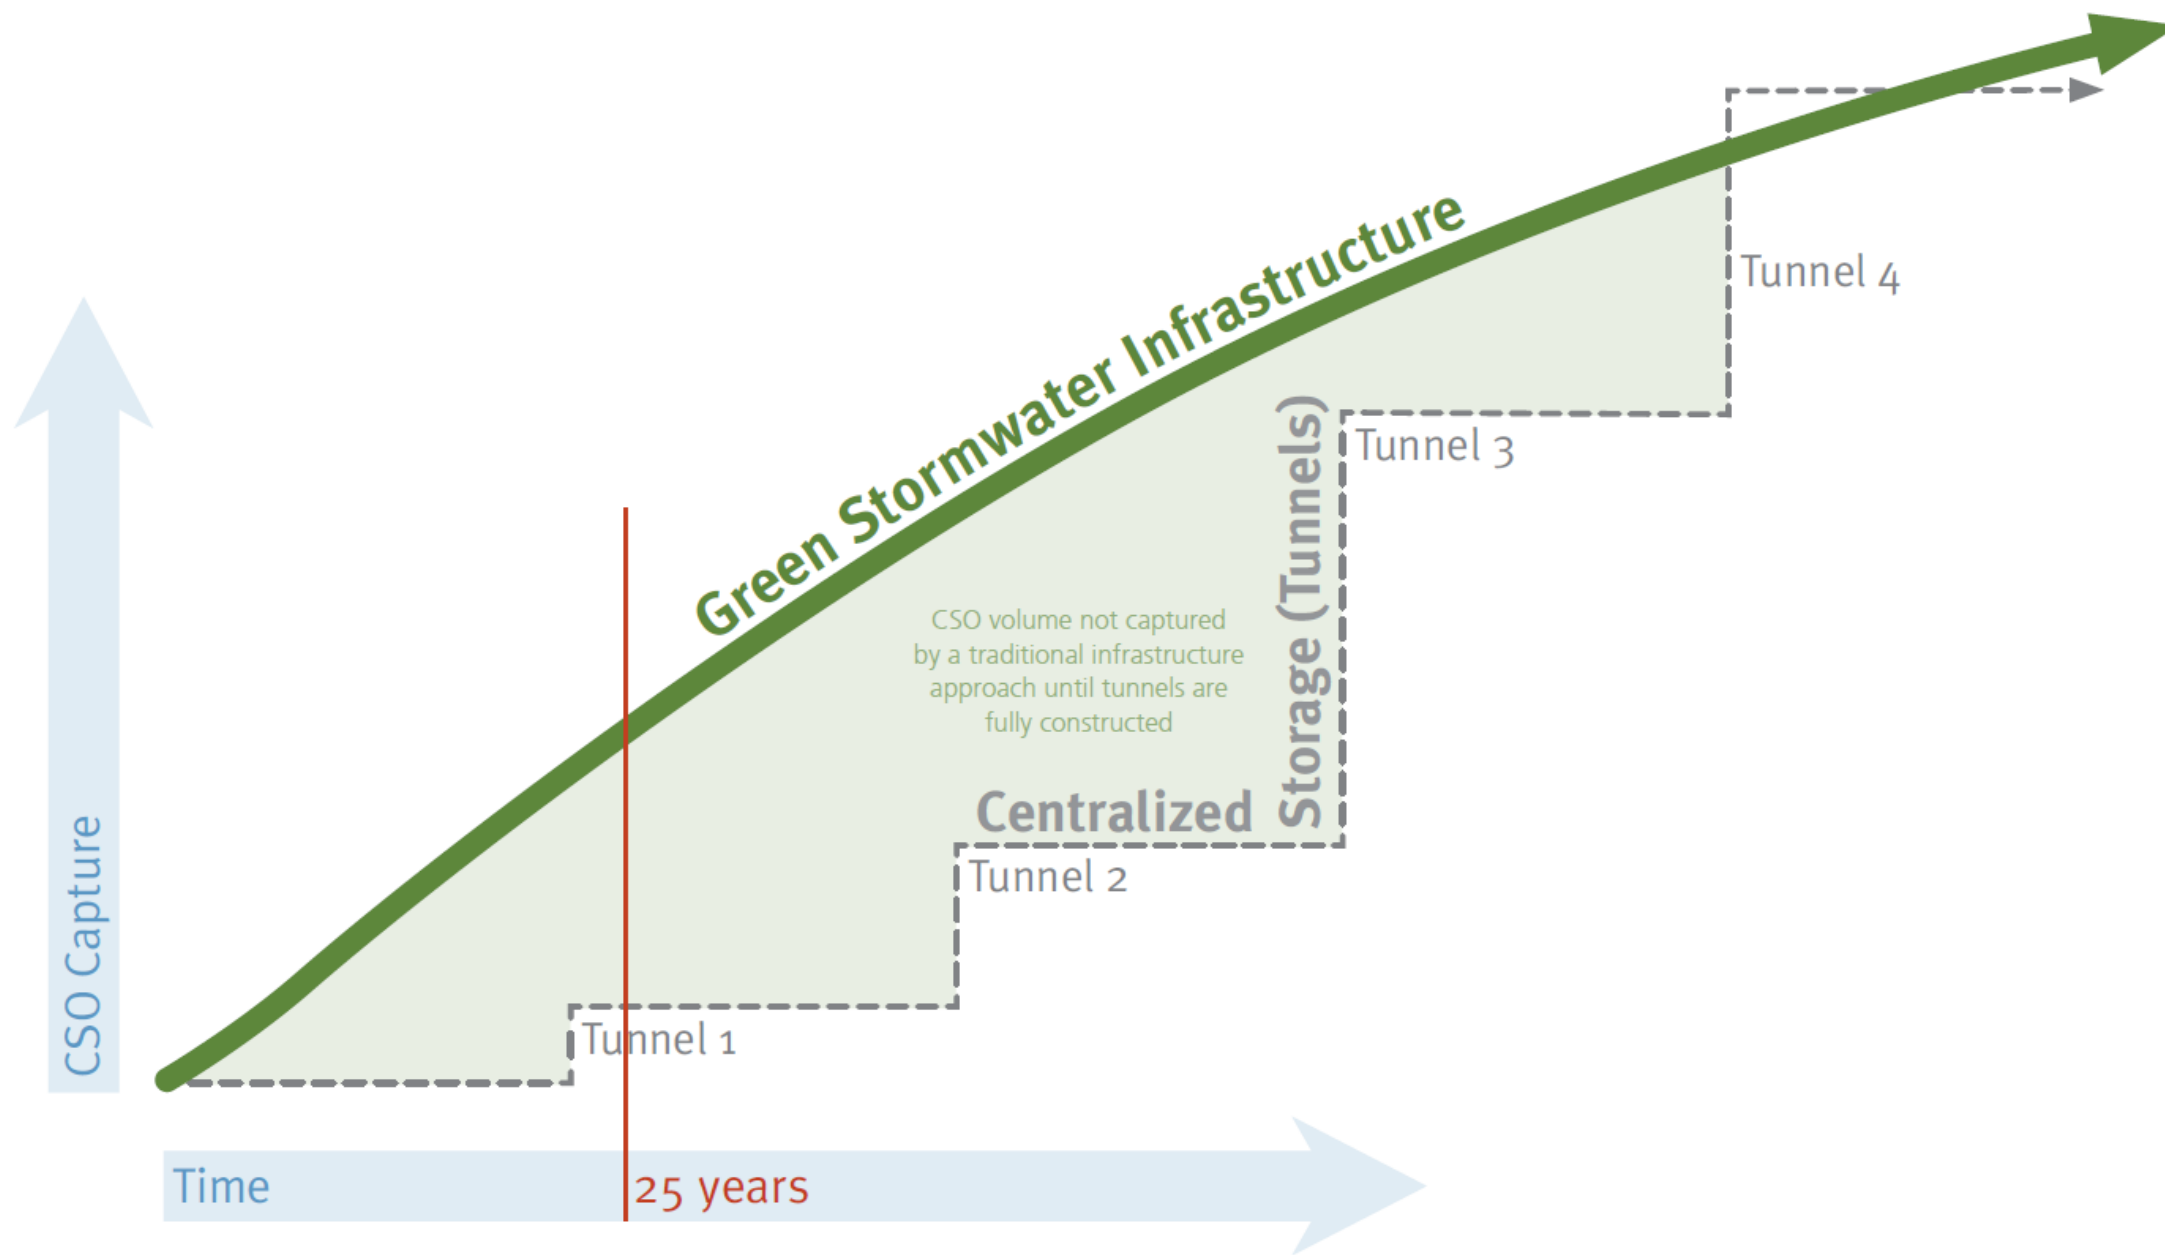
Green Stormwater Infrastructure

Tunnel 4

Tunnel 3

CSO volume not captured by a traditional infrastructure approach until tunnels are fully constructed

Centralized Storage (Tunnels)

Tunnel 2

Tunnel 1

CSO Capture

Time

25 years